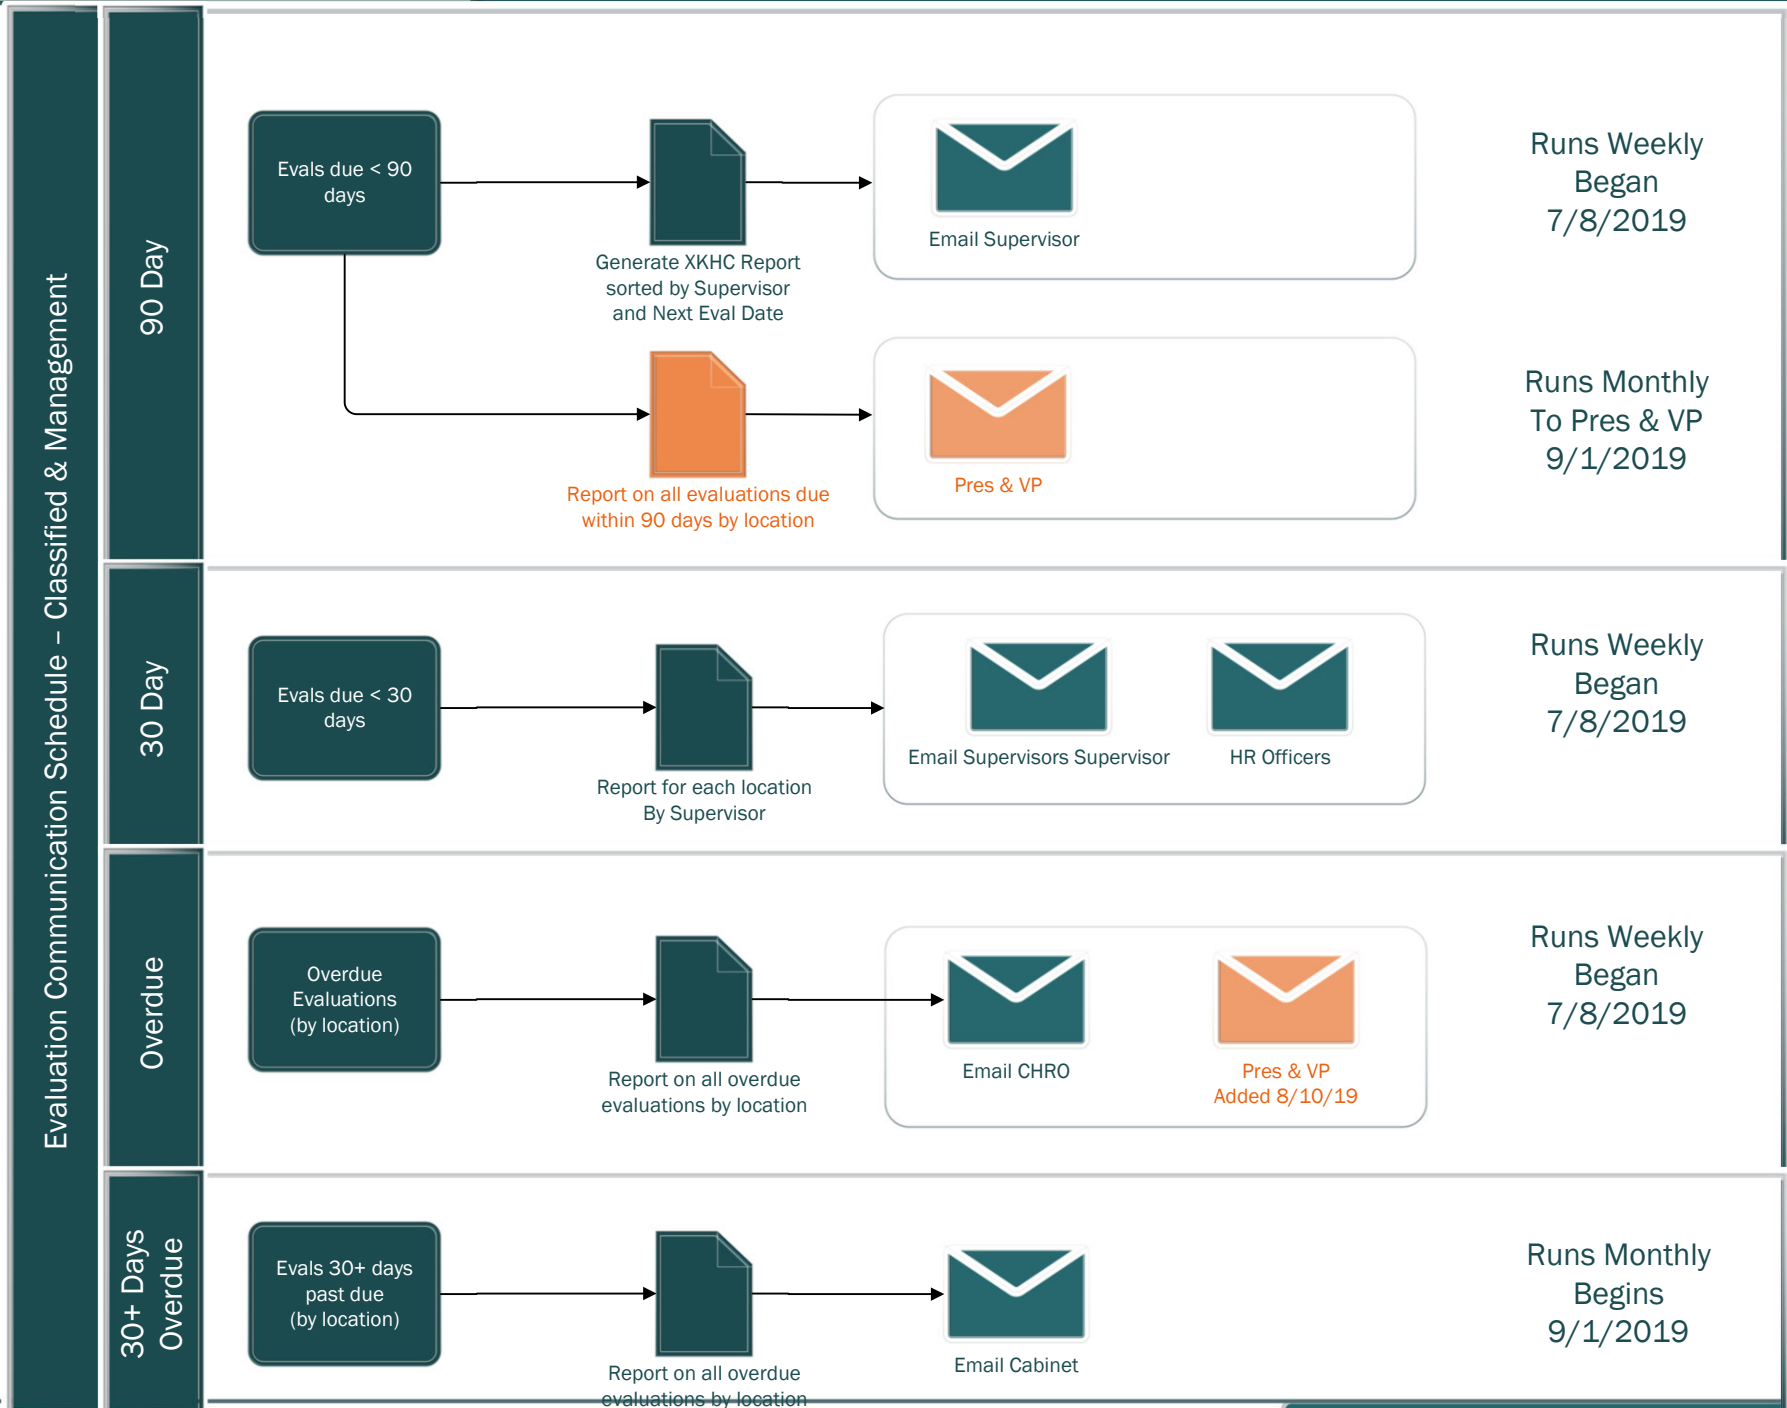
Evaluation Communication Schedule – Classified & Management

90 Day

Evals due < 90 days

Generate XKHC Report sorted by Supervisor and Next Eval Date

Email Supervisor

Runs Weekly
Began
7/8/2019

Report on all evaluations due within 90 days by location

Pres & VP

Runs Monthly
To Pres & VP
9/1/2019

30 Day

Evals due < 30 days

Report for each location By Supervisor

Email Supervisors Supervisor

HR Officers

Runs Weekly
Began
7/8/2019

Overdue

Overdue Evaluations (by location)

Report on all overdue evaluations by location

Email CHRO

Pres & VP
Added 8/10/19

Runs Weekly
Began
7/8/2019

30+ Days Overdue

Evals 30+ days past due (by location)

Report on all overdue evaluations by location

Email Cabinet

Runs Monthly
Begins
9/1/2019